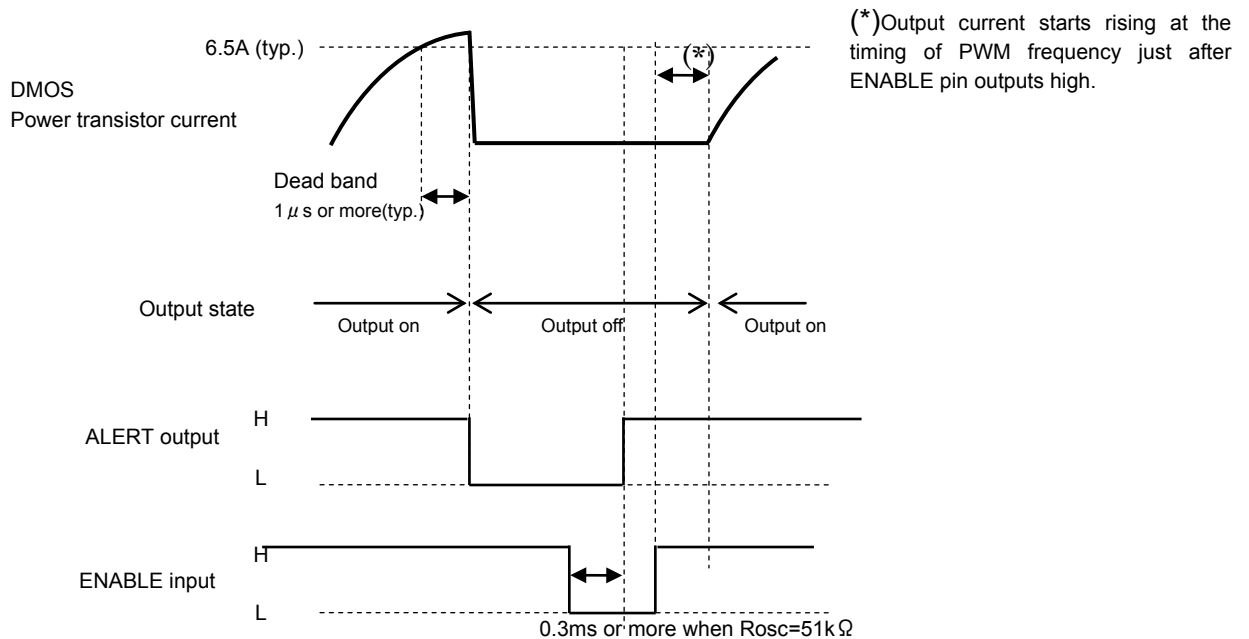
(*)Output current starts rising at the timing of PWM frequency just after ENABLE pin outputs high.

6.5A (typ.)

(*)

DMOS
Power transistor current

Dead band
1 $\mu$ s or more(typ.)

Output state

Output on

Output off

Output on

H

ALERT output

L

H

ENABLE input

L

0.3ms or more when Rosc=51k$\Omega$